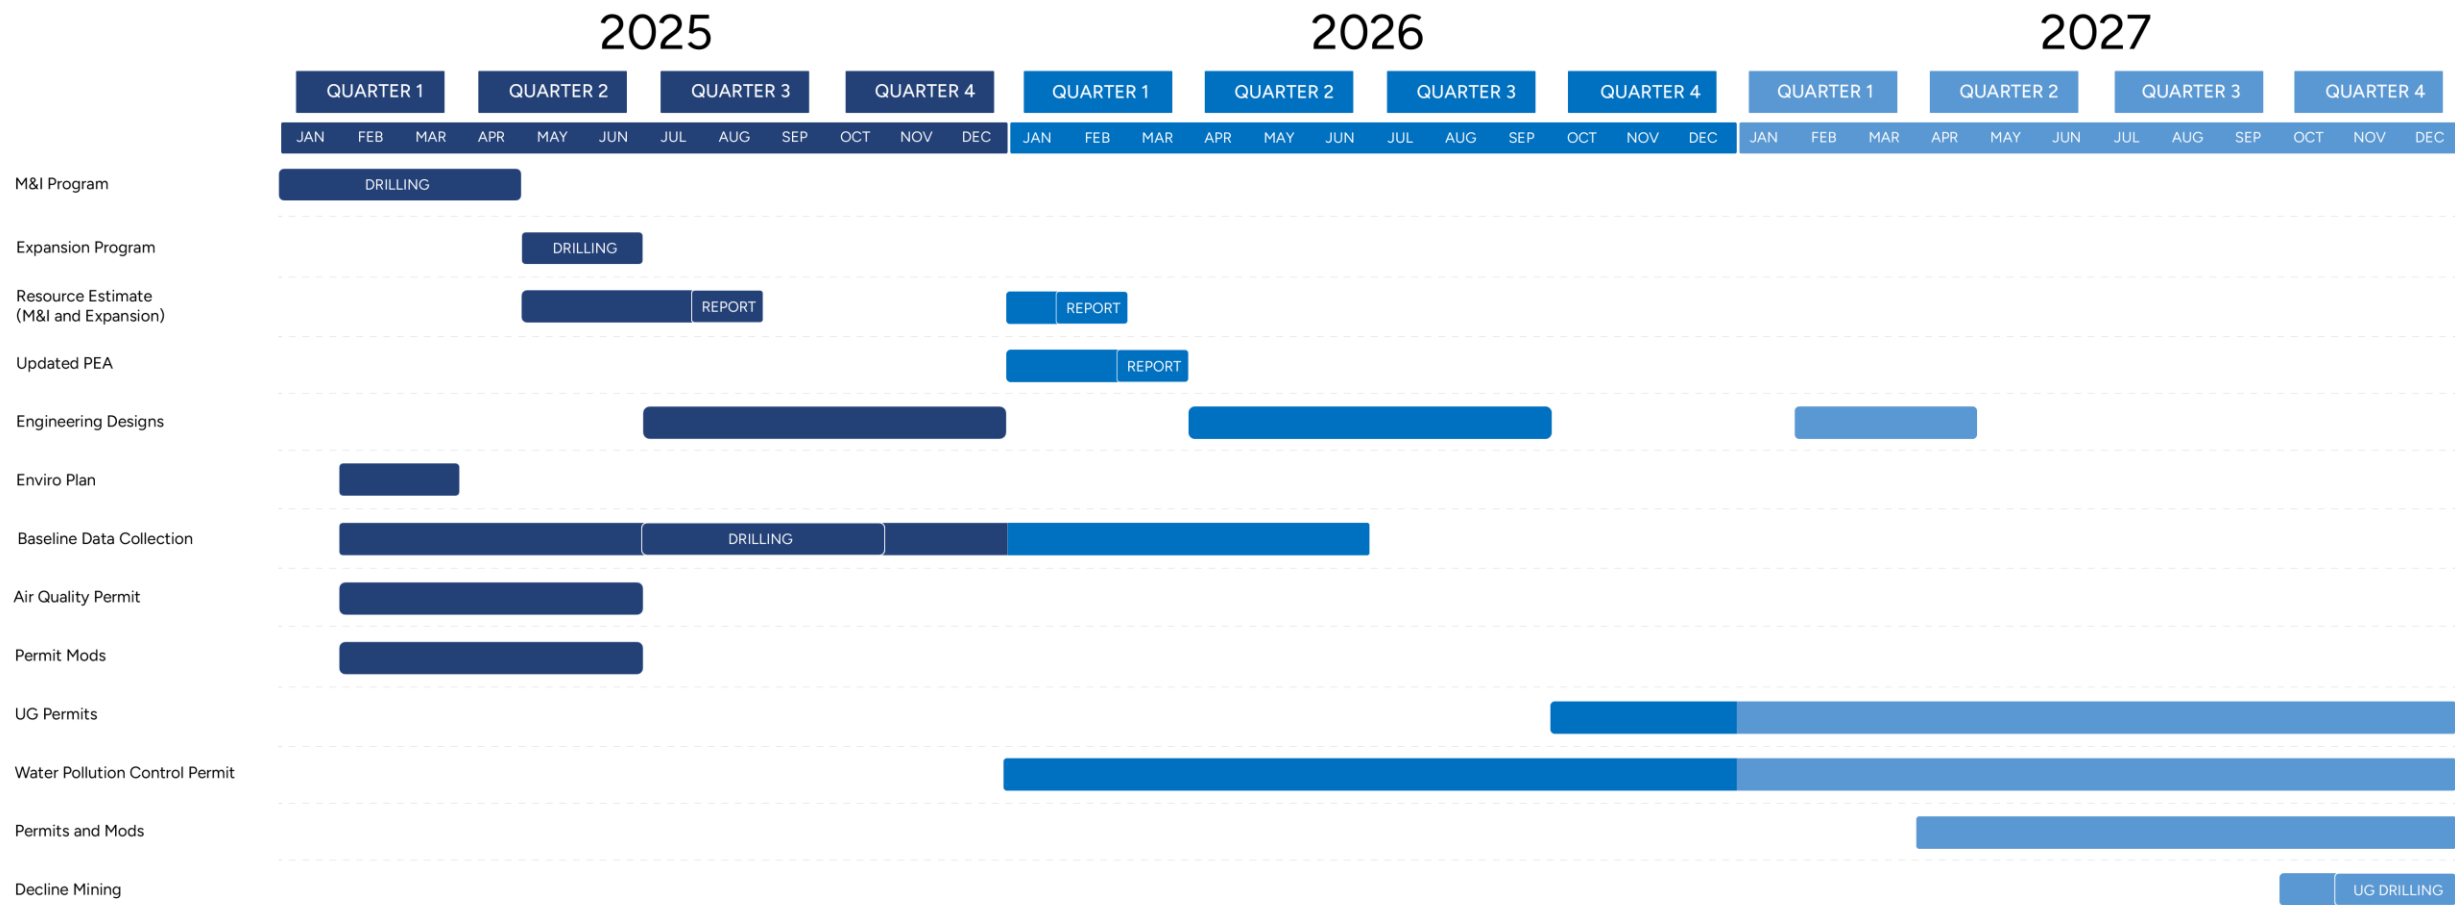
2025 2026 2027

QUARTER 1 QUARTER 2 QUARTER 3 QUARTER 4 QUARTER 1 QUARTER 2 QUARTER 3 QUARTER 4 QUARTER 1 QUARTER 2 QUARTER 3 QUARTER 4

JAN FEB MAR APR MAY JUN JUL AUG SEP OCT NOV DEC JAN FEB MAR APR MAY JUN JUL AUG SEP OCT NOV DEC JAN FEB MAR APR MAY JUN JUL AUG SEP OCT NOV DEC

M&I Program DRILLING

Expansion Program DRILLING

Resource Estimate (M&I and Expansion) REPORT REPORT

Updated PEA REPORT

Engineering Designs

Enviro Plan

Baseline Data Collection DRILLING

Air Quality Permit

Permit Mods

UG Permits

Water Pollution Control Permit

Permits and Mods

Decline Mining UG DRILLING